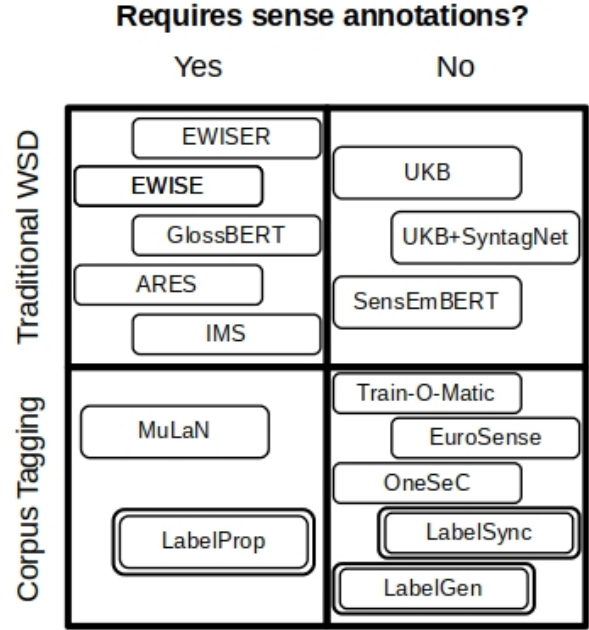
**Requires sense annotations?**

Yes

No

Traditional WSD

EWISER

EWISE

GlossBERT

ARES

IMS

UKB

UKB+SyntagNet

SensEmBERT

Corpus Tagging

MuLaN

LabelProp

Train-O-Matic

EuroSense

OneSeC

LabelSync

LabelGen